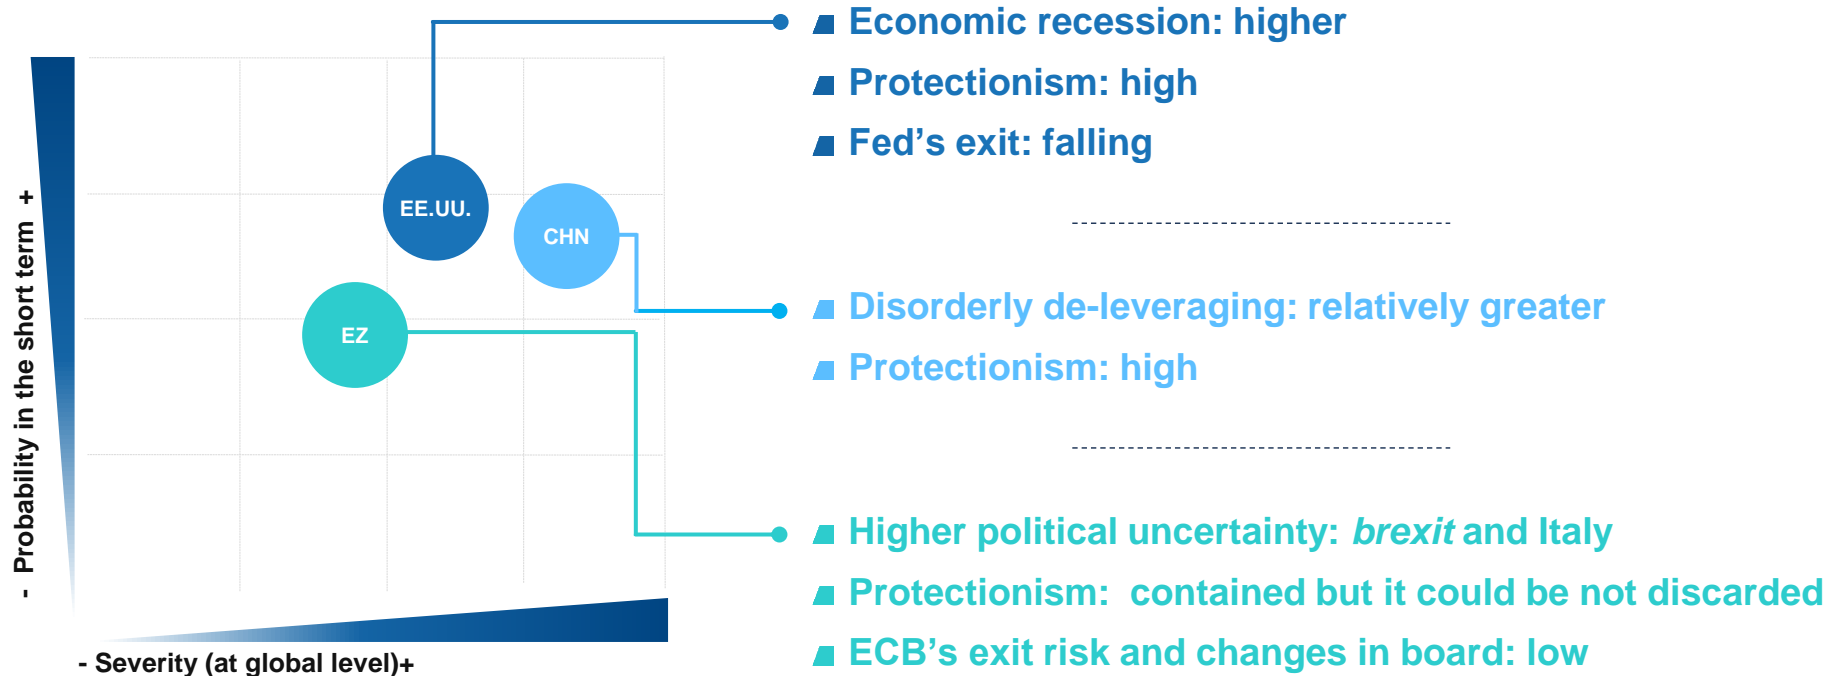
- Probability in the short term +

EE.UU.

CHN

EZ

- Severity (at global level)+

Economic recession: higher

Protectionism: high

Fed’s exit: falling

Disorderly de-leveraging: relatively greater

Protectionism: high

Higher political uncertainty: *brexit* and Italy

Protectionism: contained but it could be not discarded

ECB’s exit risk and changes in board: low